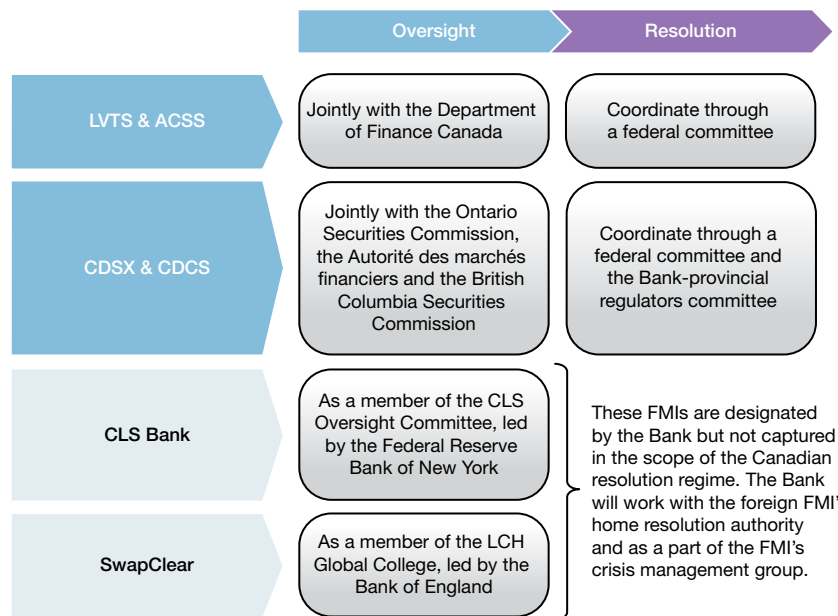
| | Oversight | Resolution |
|---|---|---|
| LVTS & ACSS | Jointly with the Department of Finance Canada | Coordinate through a federal committee |
| CDSX & CDCS | Jointly with the Ontario Securities Commission, the Autorité des marchés financiers and the British Columbia Securities Commission | Coordinate through a federal committee and the Bank-provincial regulators committee |
| CLS Bank | As a member of the CLS Oversight Committee, led by the Federal Reserve Bank of New York | These FMIs are designated by the Bank but not captured in the scope of the Canadian resolution regime. The Bank will work with the foreign FMI' home resolution authority and as a part of the FMI's crisis management group. |
| SwapClear | As a member of the LCH Global College, led by the Bank of England | |